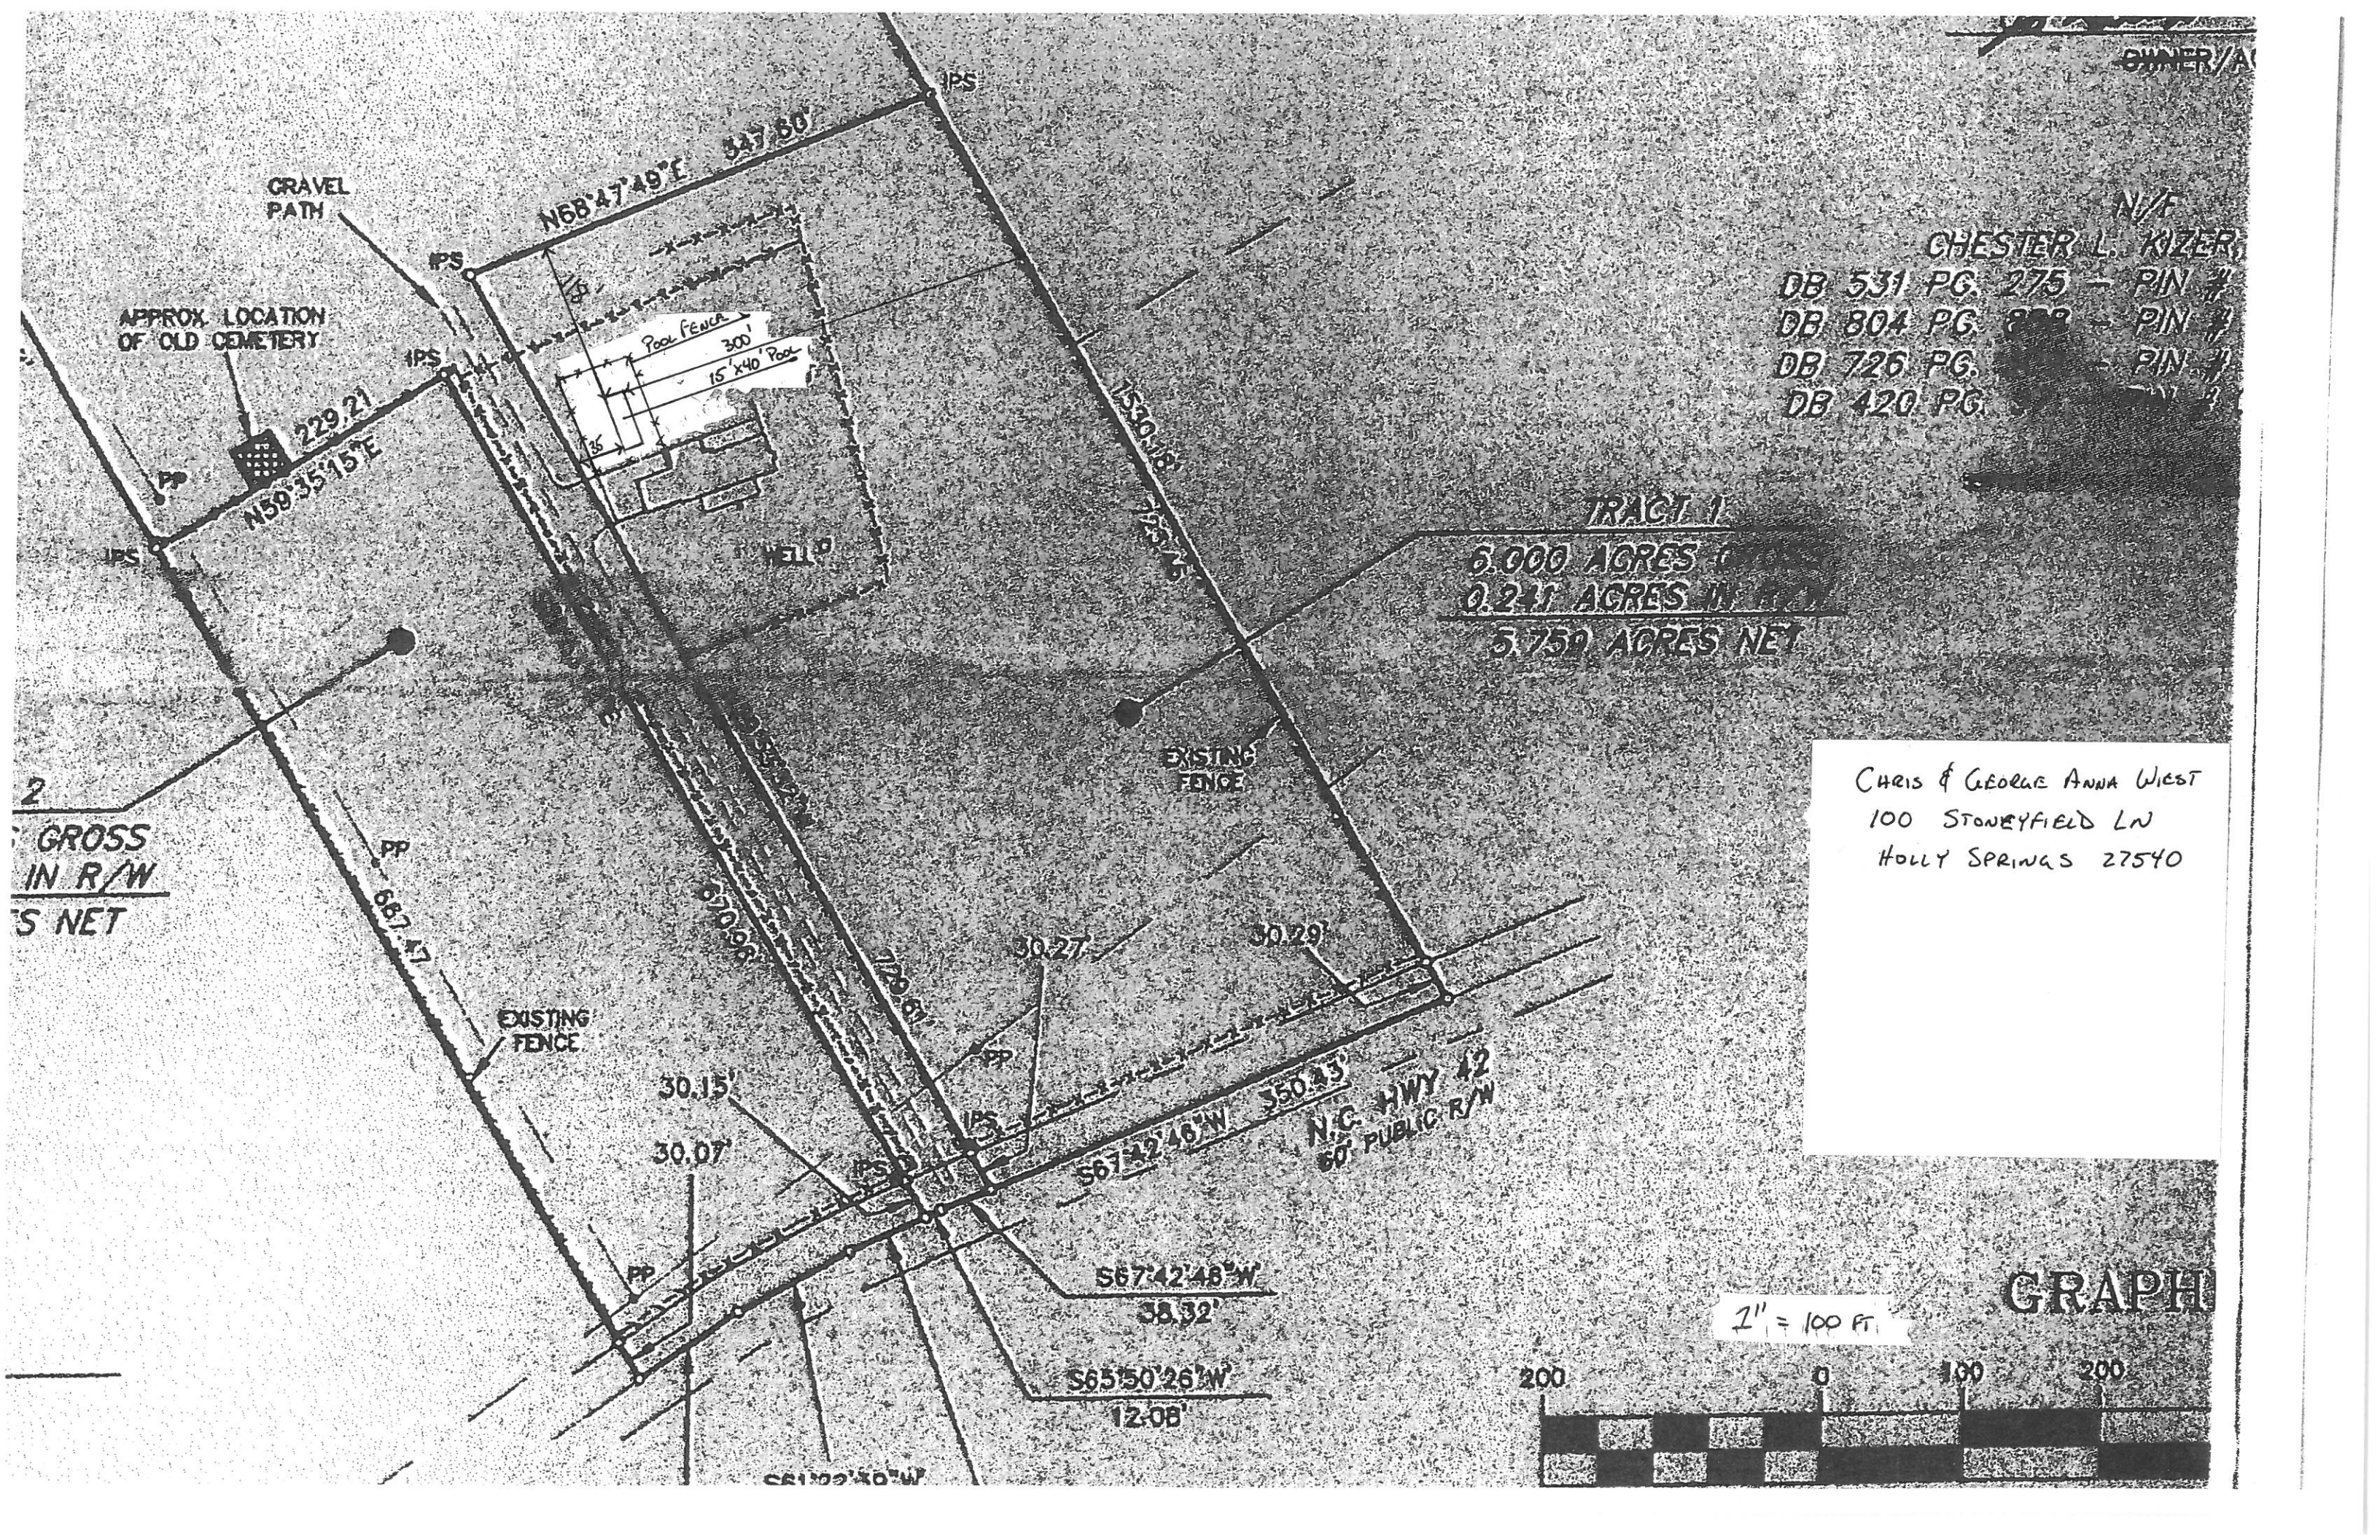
OWNER/A

N/F
CHESTER L. KIZER
DB 531 PG. 275 - PIN #
DB 804 PG. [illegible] - PIN #
DB 726 PG. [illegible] - PIN #
DB 420 PG. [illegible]

IPS
N68°47'49"E 347.80'
GRAVEL PATH
IPS
APPROX. LOCATION OF OLD CEMETERY
IPS
Pool Fence
300'
15'x40' Pool
15
15
229.21
N59°35'15"E
PP
IPS
WELL
1530.18
735.46

TRACT 1
6.000 ACRES GROSS
0.241 ACRES IN R/W
5.759 ACRES NET

EXISTING FENCE

2
S GROSS
IN R/W
S NET

PP
667.47
670.96
720.61
EXISTING FENCE
30.27'
30.29'
PP
30.15'
IPS
S67°42'46"W 350.43'
N.C. HWY 42
60' PUBLIC R/W
30.07'
IPS
PP
S67°42'48"W
38.32'
S65°50'26"W
12.08'
S61°22'39"W

Chris & George Anna West
100 Stoneyfield Ln
Holly Springs 27540

GRAPH
1" = 100 Ft.
200 0 100 200